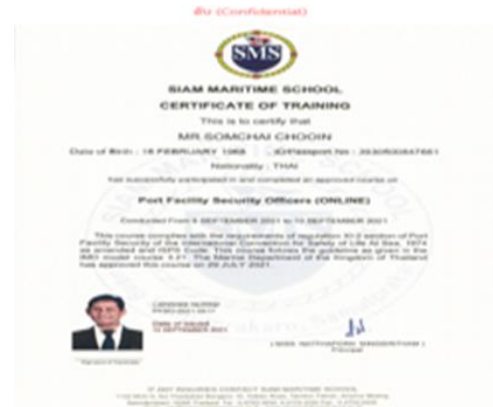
ลับ (Confidential)

SMS

SIAM MARITIME SCHOOL

CERTIFICATE OF TRAINING

This is to certify that

MR.SOMCHAI CHOOIN

Date of Birth : 18 FEBRUARY 1968 ID/Passport No : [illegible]

Nationality : THAI

has successfully participated in and completed an approved course on

Port Facility Security Officers (ONLINE)

Conducted From 6 SEPTEMBER 2021 to 10 SEPTEMBER 2021

This course complies with the requirements of regulation XI-2 section of Port Facility Security of the International Convention for Safety of Life At Sea, 1974 as amended and ISPS Code. This course follows the guideline as given in the IMO model course 3.21. The Marine Department of the Kingdom of Thailand has approved this course on 29 JULY 2021.

Certificate Number
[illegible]

Date of Issue
10 SEPTEMBER 2021

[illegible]

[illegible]

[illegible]